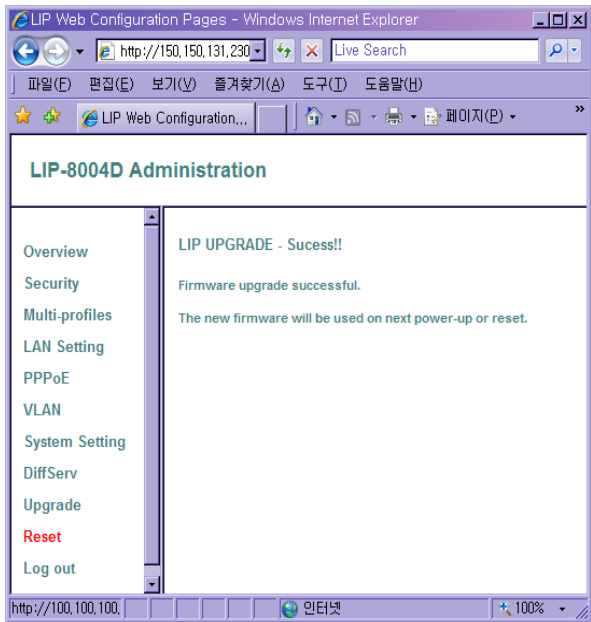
LIP Web Configuration Pages - Windows Internet Explorer

http://150.150.131.230

Live Search

파일(F) 편집(E) 보기(V) 즐겨찾기(A) 도구(T) 도움말(H)

LIP Web Configuration...

페이지(P)

LIP-8004D Administration

Overview
Security
Multi-profiles
LAN Setting
PPPoE
VLAN
System Setting
DiffServ
Upgrade
Reset
Log out

LIP UPGRADE - Sucess!!

Firmware upgrade successful.

The new firmware will be used on next power-up or reset.

http://100.100.100.

인터넷

100%